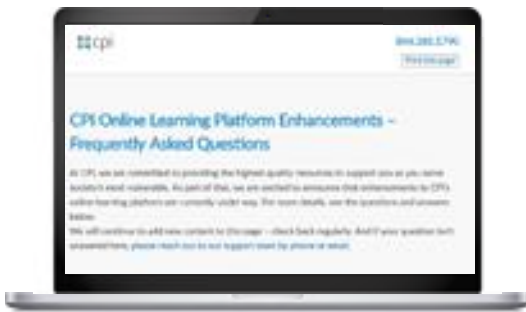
cpi

844.265.1790

Print this page

CPI Online Learning Platform Enhancements – Frequently Asked Questions

At CPI, we are committed to providing the highest quality resources to support you as you serve society's most vulnerable. As part of that, we are excited to announce that enhancements to CPI's online learning platform are currently under way. For more details, see the questions and answers below.

We will continue to add new content to this page – check back regularly. And if your question isn't answered here, please reach out to our support team by phone or email.